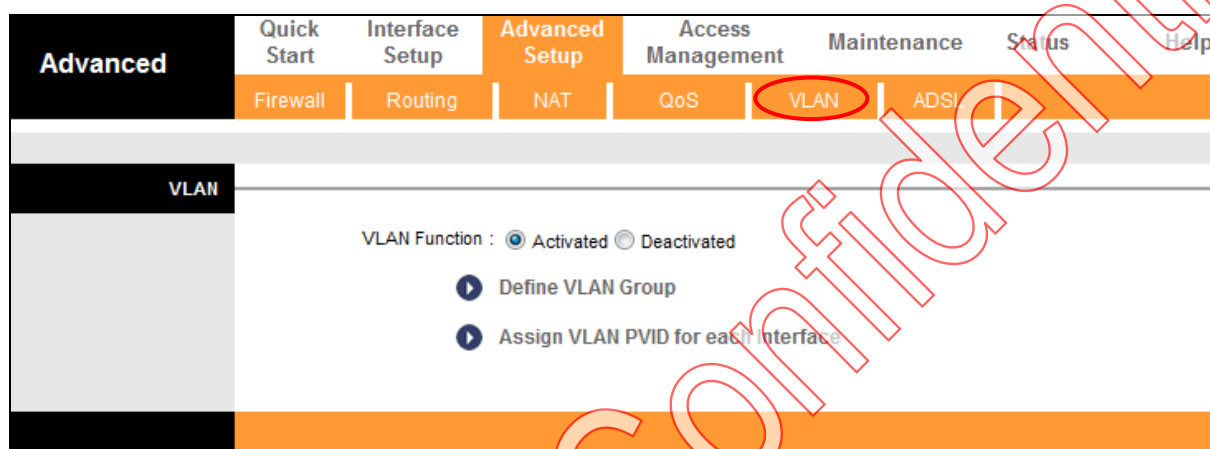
Advanced

Quick Start | Interface Setup | Advanced Setup | Access Management | Maintenance | Status | Help

Firewall | Routing | NAT | QoS | VLAN | ADSL

VLAN

VLAN Function : Activated Deactivated

Define VLAN Group

Assign VLAN PVID for each Interface

Confidential